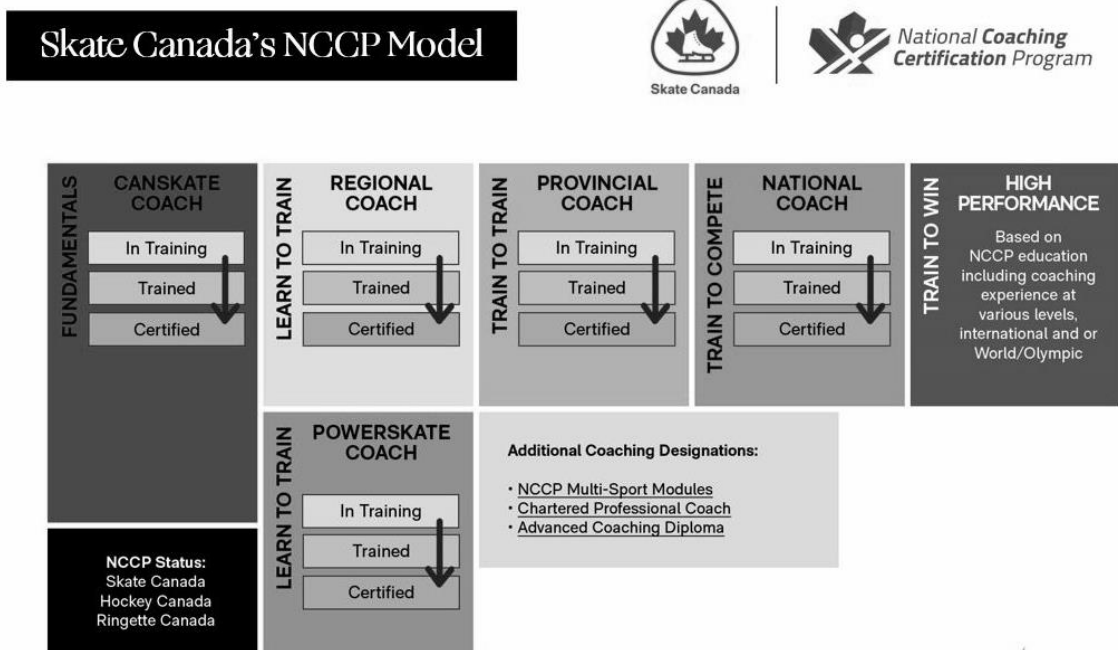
Skate Canada's NCCP Model

Skate Canada

National Coaching Certification Program

FUNDAMENTALS

CANSKATE COACH

In Training

Trained

Certified

LEARN TO TRAIN

REGIONAL COACH

In Training

Trained

Certified

TRAIN TO TRAIN

PROVINCIAL COACH

In Training

Trained

Certified

TRAIN TO COMPETE

NATIONAL COACH

In Training

Trained

Certified

TRAIN TO WIN

HIGH PERFORMANCE

Based on NCCP education including coaching experience at various levels, international and or World/Olympic

LEARN TO TRAIN

POWERSKATE COACH

In Training

Trained

Certified

Additional Coaching Designations:

• NCCP Multi-Sport Modules
• Chartered Professional Coach
• Advanced Coaching Diploma

NCCP Status:
Skate Canada
Hockey Canada
Ringette Canada